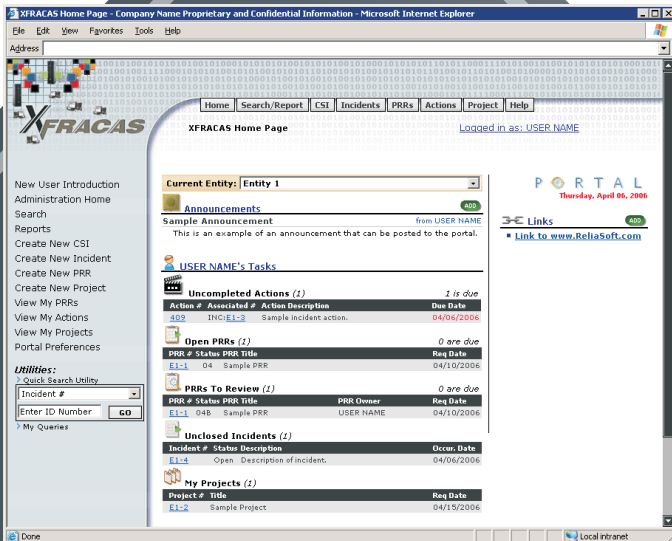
XFRACAS Home Page - Company Name Proprietary and Confidential Information - Microsoft Internet Explorer

File Edit View Favorites Tools Help

Address

XFRACAS

Home | Search/Report | CSI | Incidents | PRRs | Actions | Project | Help

XFRACAS Home Page

Logged in as: USER NAME

New User Introduction
Administration Home
Search
Reports
Create New CSI
Create New Incident
Create New PRR
Create New Project
View My PRRs
View My Actions
View My Projects
Portal Preferences

Utilities:
Quick Search Utility
Incident #
Enter ID Number
GO
My Queries

Current Entity: Entity 1

Announcements
ADD
Sample Announcement
from USER NAME
This is an example of an announcement that can be posted to the portal.

USER NAME's Tasks

Uncompleted Actions (1)
1 is due

| Action # | Associated # | Action Description | Due Date |
|---|---|---|---|
| 409 | INC:E1-3 | Sample incident action. | 04/06/2006 |

Open PRRs (1)
0 are due

| PRR # | Status | PRR Title | Req Date |
|---|---|---|---|
| E1-1 | 04 | Sample PRR | 04/10/2006 |

PRRs To Review (1)
0 are due

| PRR # | Status | PRR Title | PRR Owner | Req Date |
|---|---|---|---|---|
| E1-1 | 04B | Sample PRR | USER NAME | 04/10/2006 |

Unclosed Incidents (1)

| Incident # | Status | Description | Occur. Date |
|---|---|---|---|
| E1-4 | Open | Description of incident. | 04/06/2006 |

My Projects (1)

| Project # | Title | Req Date |
|---|---|---|
| E1-2 | Sample Project | 04/15/2006 |

PORTAL
Thursday, April 06, 2006

Links
ADD
Link to www.ReliaSoft.com

Done
Local intranet